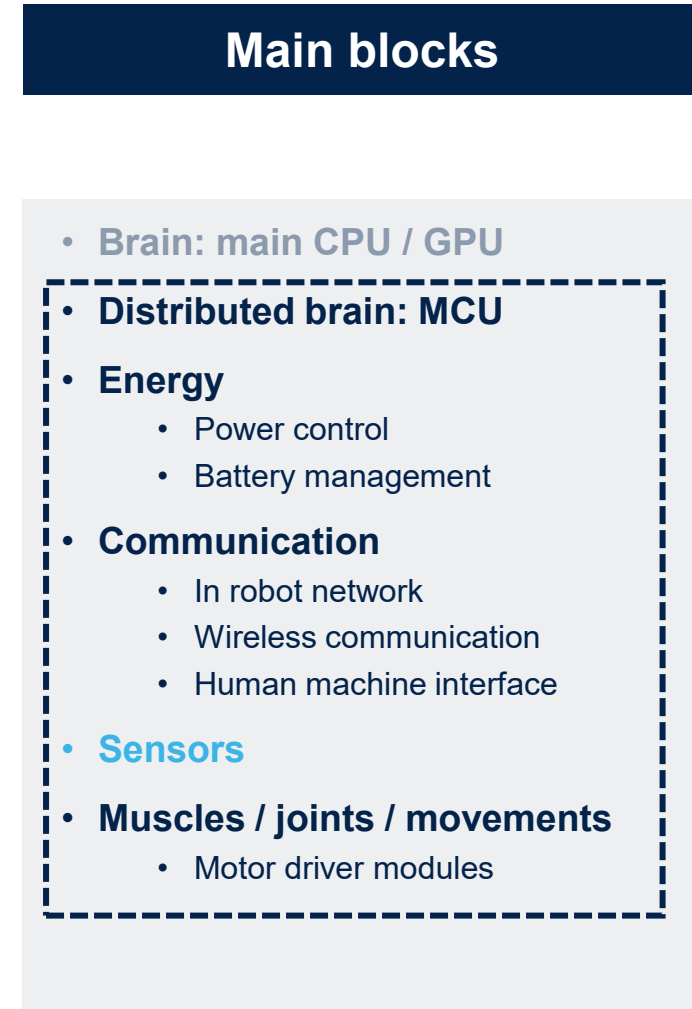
Main blocks

• Brain: main CPU / GPU
• Distributed brain: MCU
• Energy
  • Power control
  • Battery management
• Communication
  • In robot network
  • Wireless communication
  • Human machine interface
• Sensors
• Muscles / joints / movements
  • Motor driver modules